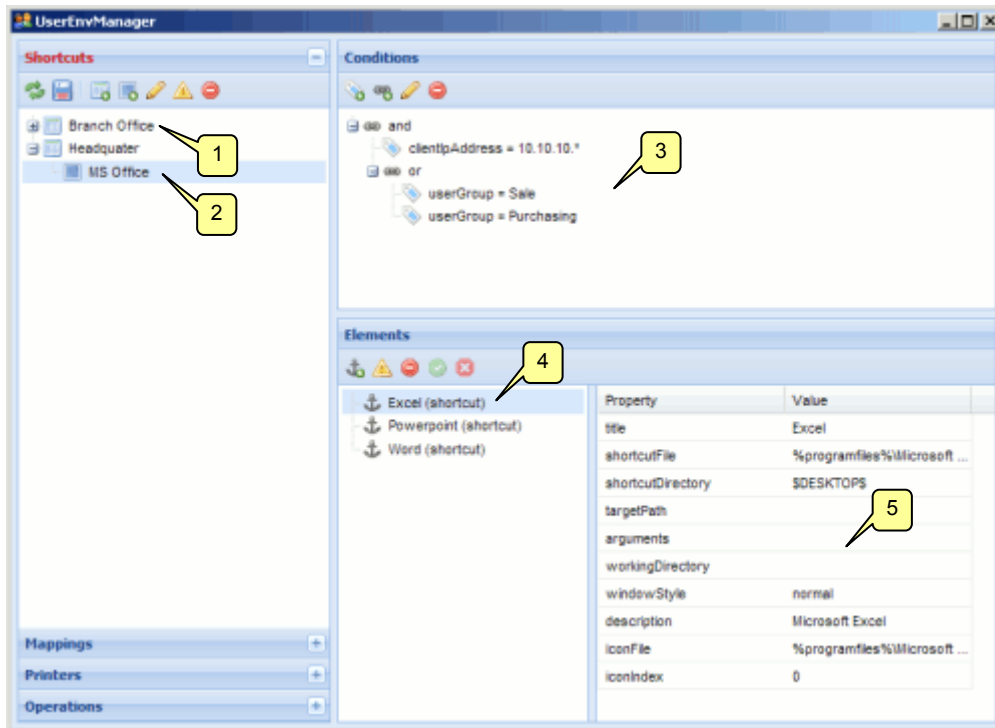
UserEnvManager

Shortcuts

Branch Office
Headquater
MS Office

1
2

Conditions

and
clientIpAddress = 10.10.10.*
or
userGroup = Sale
userGroup = Purchasing

3

Elements

4

Excel (shortcut)
Powerpoint (shortcut)
Word (shortcut)

| Property | Value |
|---|---|
| title | Excel |
| shortcutFile | %programfiles%\Microsoft ... |
| shortcutDirectory | $DESKTOP$ |
| targetPath | |
| arguments | |
| workingDirectory | |
| windowStyle | normal |
| description | Microsoft Excel |
| iconFile | %programfiles%\Microsoft ... |
| iconIndex | 0 |

5

Mappings
Printers
Operations